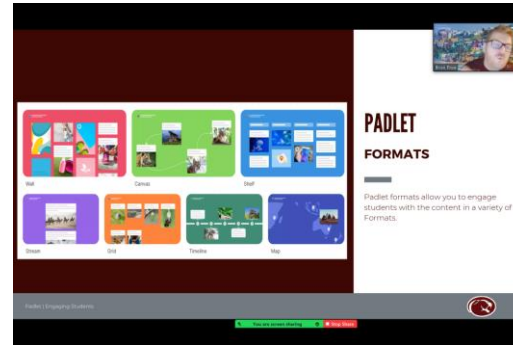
PADLET

FORMATS

Padlet formats allow you to engage students with the content in a variety of Formats.

Wall

Canvas

Shelf

Stream

Grid

Timeline

Map

Padlet | Engaging Students

You are screen sharing

Stop Share

Rick Pike